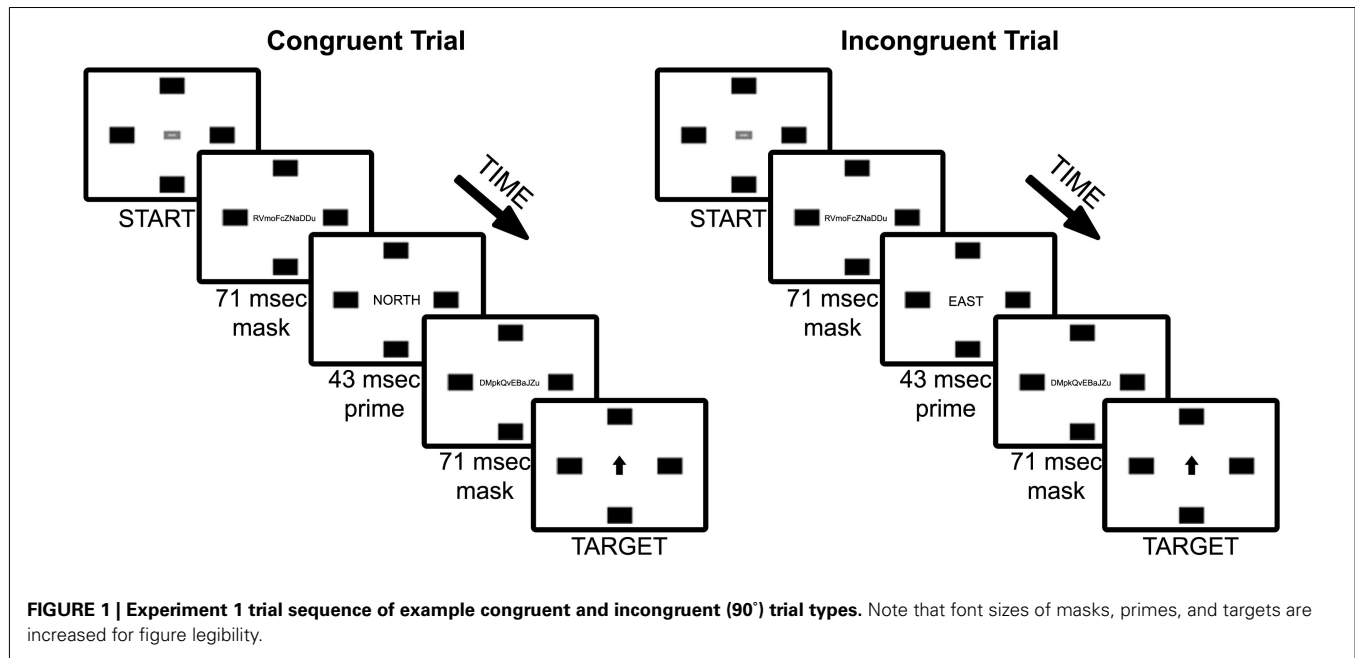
Congruent Trial

START

RVmoFcZNaDDu

71 msec mask

NORTH

43 msec prime

DMpkQvEBaJZu

71 msec mask

TARGET

TIME

Incongruent Trial

START

RVmoFcZNaDDu

71 msec mask

EAST

43 msec prime

DMpkQvEBaJZu

71 msec mask

TARGET

TIME

**FIGURE 1 | Experiment 1 trial sequence of example congruent and incongruent (90°) trial types.** Note that font sizes of masks, primes, and targets are increased for figure legibility.